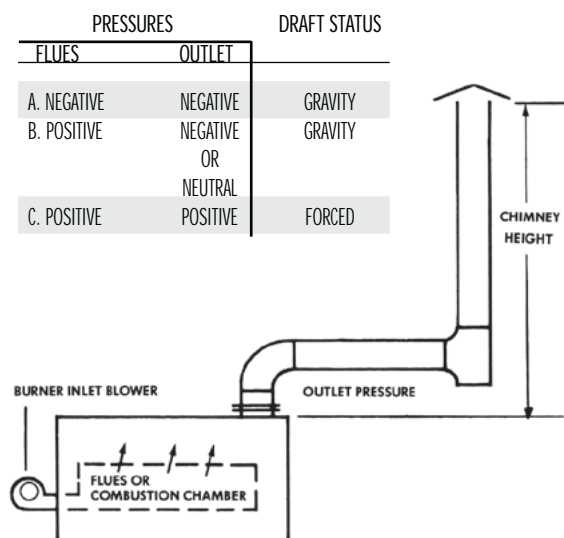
| PRESSURES | | DRAFT STATUS |
|---|---|---|
| FLUES | OUTLET | |
| A. NEGATIVE | NEGATIVE | GRAVITY |
| B. POSITIVE | NEGATIVE OR NEUTRAL | GRAVITY |
| C. POSITIVE | POSITIVE | FORCED |

CHIMNEY HEIGHT

BURNER INLET BLOWER

OUTLET PRESSURE

FLUES OR COMBUSTION CHAMBER